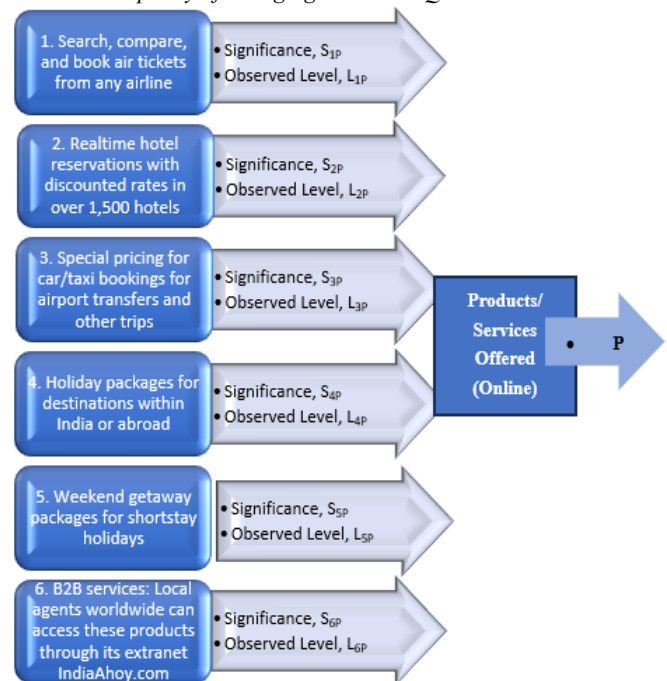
1. Search, compare, and book air tickets from any airline

• Significance, $S_{1P}$
• Observed Level, $L_{1P}$

2. Realtime hotel reservations with discounted rates in over 1,500 hotels

• Significance, $S_{2P}$
• Observed Level, $L_{2P}$

3. Special pricing for car/taxi bookings for airport transfers and other trips

• Significance, $S_{3P}$
• Observed Level, $L_{3P}$

4. Holiday packages for destinations within India or abroad

• Significance, $S_{4P}$
• Observed Level, $L_{4P}$

5. Weekend getaway packages for shortstay holidays

• Significance, $S_{5P}$
• Observed Level, $L_{5P}$

6. B2B services: Local agents worldwide can access these products through its extranet IndiaAhoy.com

• Significance, $S_{6P}$
• Observed Level, $L_{6P}$

Products/ Services Offered (Online)

• P